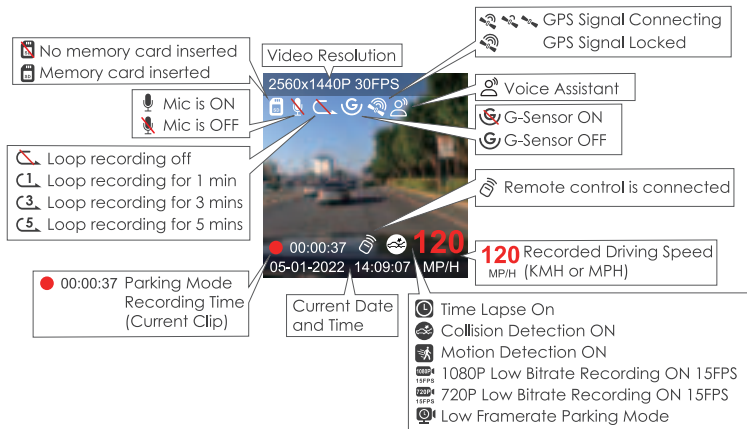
No memory card inserted
Memory card inserted

Video Resolution

2560x1440P 30FPS

GPS Signal Connecting
GPS Signal Locked

Voice Assistant

Mic is ON
Mic is OFF

G-Sensor ON
G-Sensor OFF

Loop recording off
1 Loop recording for 1 min
3 Loop recording for 3 mins
5 Loop recording for 5 mins

Remote control is connected

00:00:37
120
MP/H
05-01-2022 14:09:07

120 MP/H Recorded Driving Speed (KMH or MPH)

00:00:37 Parking Mode Recording Time (Current Clip)

Current Date and Time

Time Lapse On
Collision Detection ON
Motion Detection ON
1080P 15FPS 1080P Low Bitrate Recording ON 15FPS
720P 15FPS 720P Low Bitrate Recording ON 15FPS
Low Framerate Parking Mode